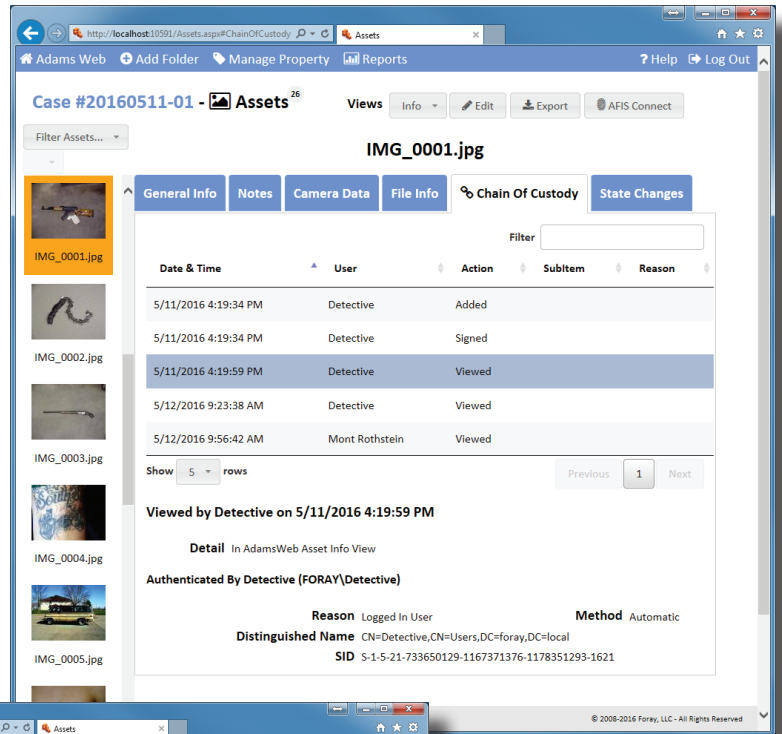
http://localhost:10591/Assets.aspx#ChainOfCustody
Assets

Adams Web   Add Folder   Manage Property   Reports   ? Help   Log Out

Case #20160511-01 - Assets 26   Views   Info   Edit   Export   AFIS Connect

Filter Assets...

IMG_0001.jpg

General Info   Notes   Camera Data   File Info   Chain Of Custody   State Changes

Filter

| Date & Time | User | Action | SubItem | Reason |
|---|---|---|---|---|
| 5/11/2016 4:19:34 PM | Detective | Added | | |
| 5/11/2016 4:19:34 PM | Detective | Signed | | |
| 5/11/2016 4:19:59 PM | Detective | Viewed | | |
| 5/12/2016 9:23:38 AM | Detective | Viewed | | |
| 5/12/2016 9:56:42 AM | Mont Rothstein | Viewed | | |

Show 5 rows   Previous 1 Next

IMG_0001.jpg
IMG_0002.jpg
IMG_0003.jpg
IMG_0004.jpg
IMG_0005.jpg

Viewed by Detective on 5/11/2016 4:19:59 PM

Detail In AdamsWeb Asset Info View

Authenticated By Detective (FORAY\Detective)

Reason Logged In User   Method Automatic
Distinguished Name CN=Detective,CN=Users,DC=foray,DC=local
SID S-1-5-21-733650129-1167371376-1178351293-1621

© 2008-2016 Foray, LLC - All Rights Reserved

Assets